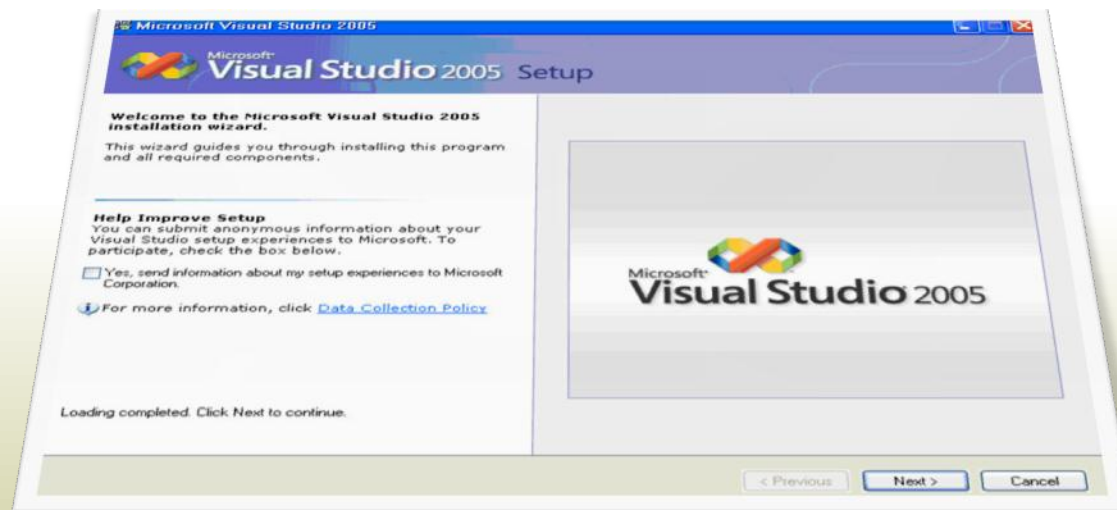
Microsoft Visual Studio 2005

Microsoft Visual Studio 2005 Setup

Welcome to the Microsoft Visual Studio 2005 installation wizard.

This wizard guides you through installing this program and all required components.

Help Improve Setup
You can submit anonymous information about your Visual Studio setup experiences to Microsoft. To participate, check the box below.

Yes, send information about my setup experiences to Microsoft Corporation.

For more information, click Data Collection Policy

Microsoft Visual Studio 2005

Loading completed. Click Next to continue.

< Previous | Next > | Cancel